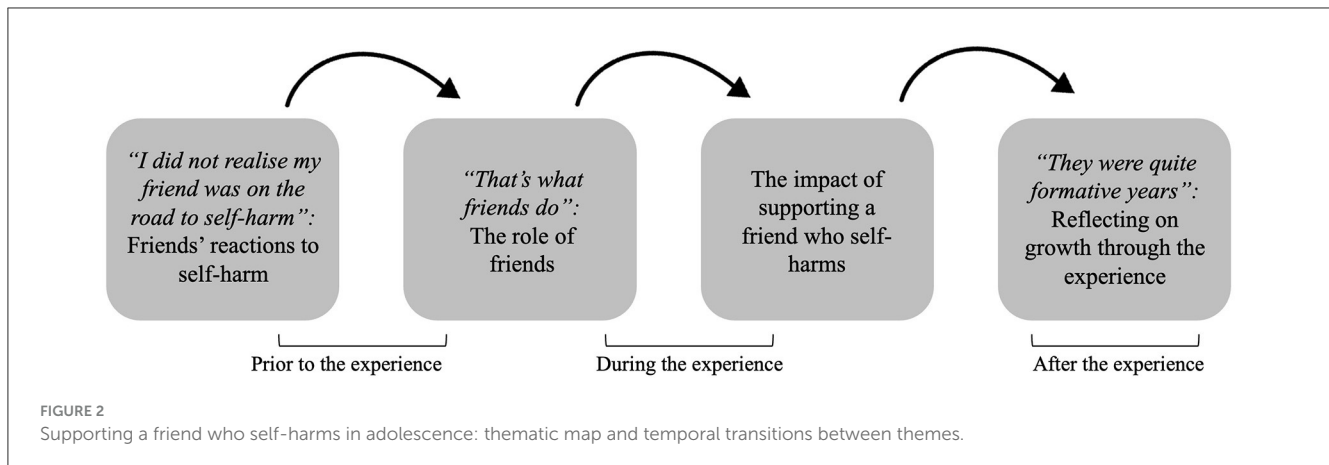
"I did not realise my friend was on the road to self-harm": Friends' reactions to self-harm

"That's what friends do": The role of friends

The impact of supporting a friend who self-harms

"They were quite formative years": Reflecting on growth through the experience

Prior to the experience

During the experience

After the experience

FIGURE 2
Supporting a friend who self-harms in adolescence: thematic map and temporal transitions between themes.